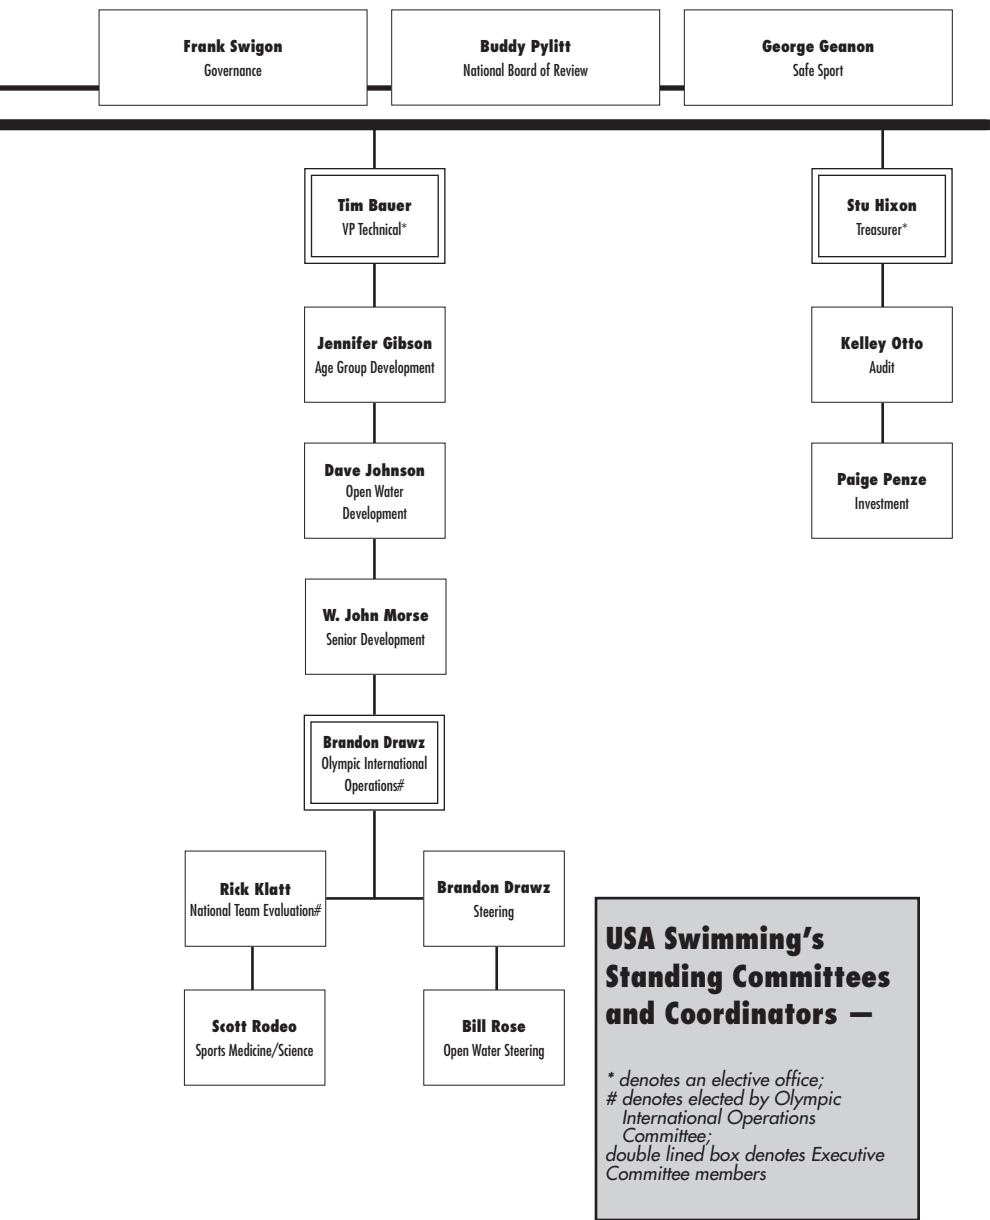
**Frank Swigon**
Governance

**Buddy Pylitt**
National Board of Review

**George Geanon**
Safe Sport

**Tim Bauer**
VP Technical*

**Jennifer Gibson**
Age Group Development

**Dave Johnson**
Open Water Development

**W. John Morse**
Senior Development

**Brandon Drawz**
Olympic International Operations#

**Rick Klatt**
National Team Evaluation#

**Scott Rodeo**
Sports Medicine/Science

**Brandon Drawz**
Steering

**Bill Rose**
Open Water Steering

**Stu Hixon**
Treasurer*

**Kelley Otto**
Audit

**Paige Penze**
Investment

**USA Swimming's Standing Committees and Coordinators —**

* denotes an elective office;
# denotes elected by Olympic International Operations Committee;
double lined box denotes Executive Committee members